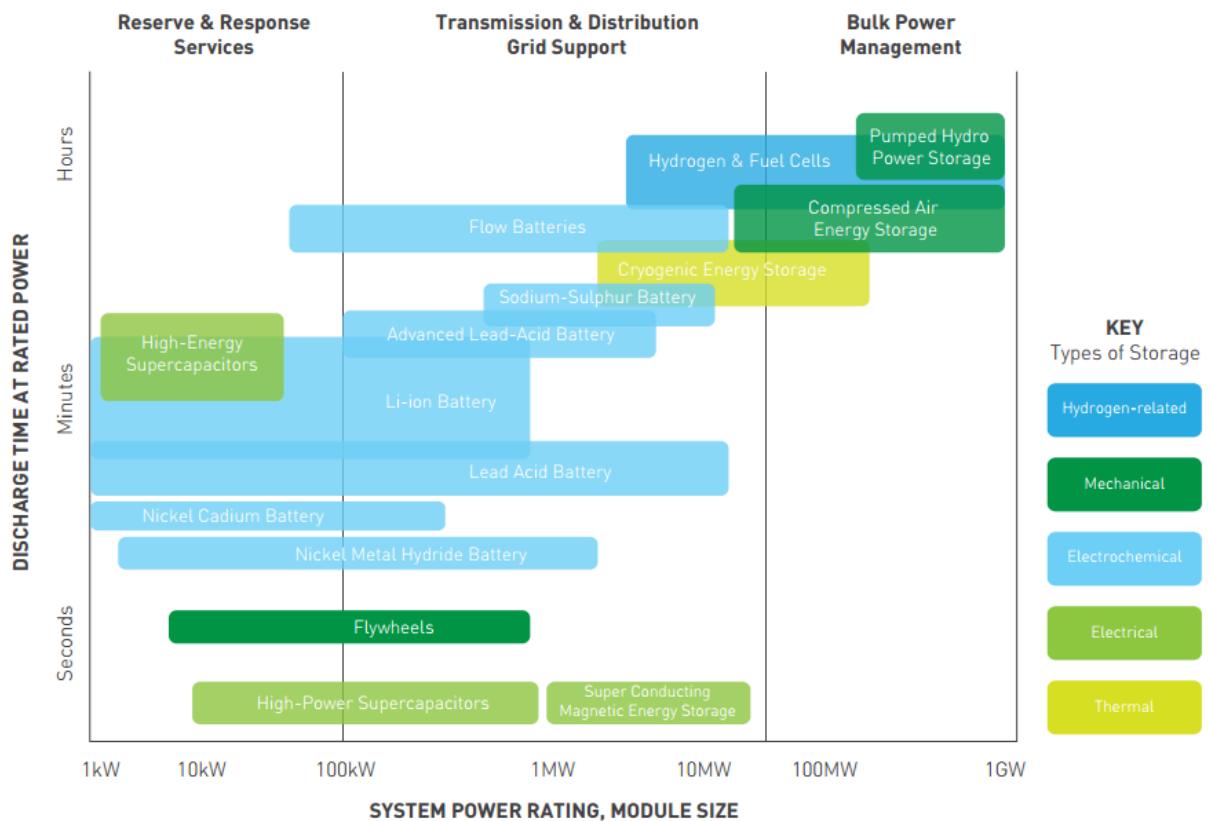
Reserve & Response Services

Transmission & Distribution Grid Support

Bulk Power Management

DISCHARGE TIME AT RATED POWER

Hours

Minutes

Seconds

Pumped Hydro Power Storage

Hydrogen & Fuel Cells

Compressed Air Energy Storage

Flow Batteries

Cryogenic Energy Storage

Sodium-Sulphur Battery

Advanced Lead-Acid Battery

High-Energy Supercapacitors

Li-ion Battery

Lead Acid Battery

Nickel Cadium Battery

Nickel Metal Hydride Battery

Flywheels

High-Power Supercapacitors

Super Conducting Magnetic Energy Storage

1kW 10kW 100kW 1MW 10MW 100MW 1GW

SYSTEM POWER RATING, MODULE SIZE

KEY
Types of Storage

Hydrogen-related

Mechanical

Electrochemical

Electrical

Thermal